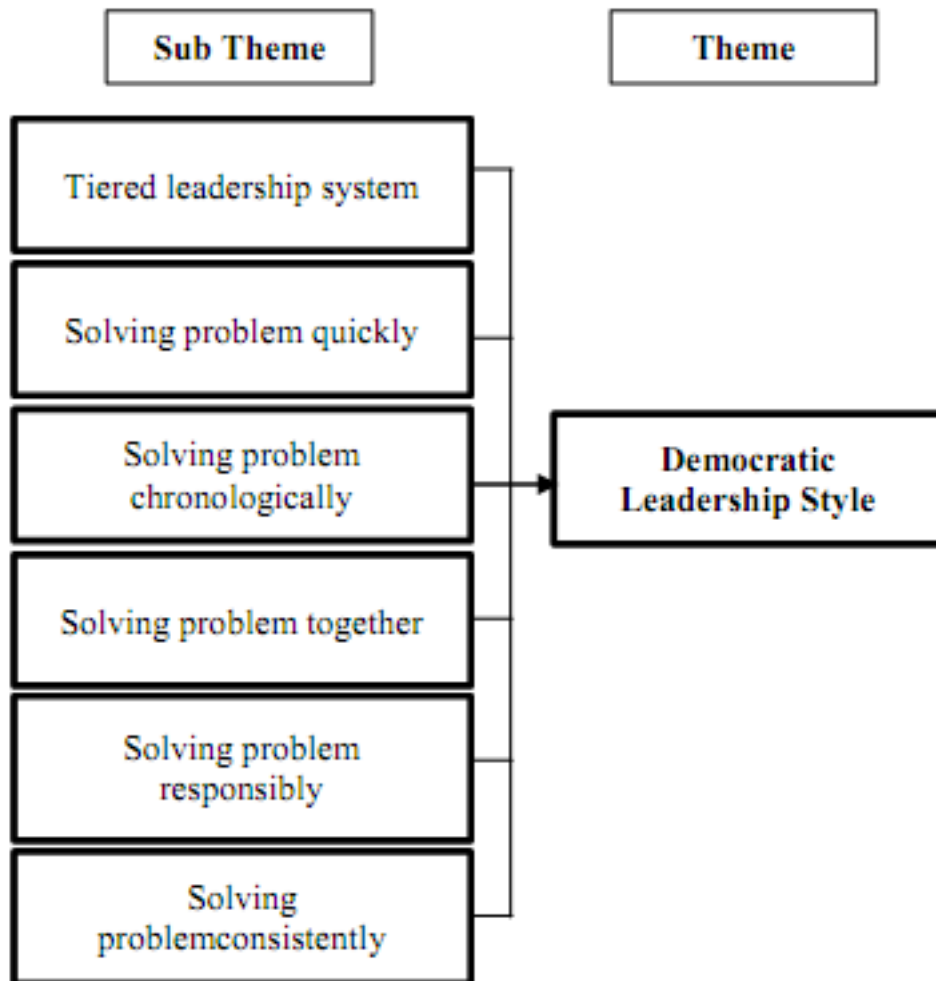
Sub Theme

Theme

Tiered leadership system

Solving problem quickly

Solving problem chronologically

Solving problem together

Solving problem responsibly

Solving problemconsistently

Democratic Leadership Style